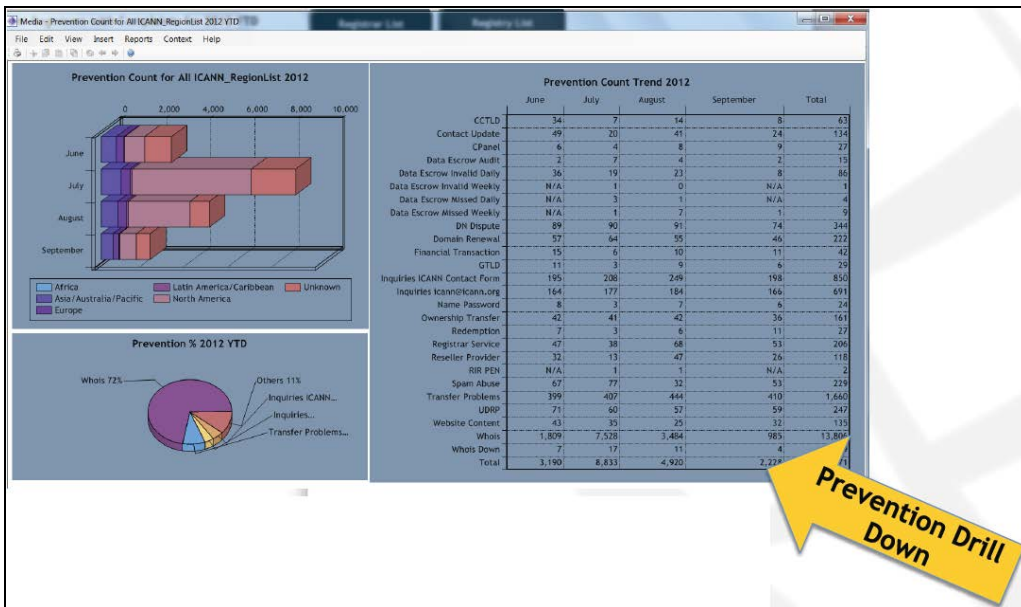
Media - Prevention Count for All ICANN_RegionList 2012 YTD

Registrar List

Registry List

File Edit View Insert Reports Context Help

Prevention Count for All ICANN_RegionList 2012

0 2,000 4,000 6,000 8,000 10,000

June

July

August

September

Africa
Asia/Australia/Pacific
Europe
Latin America/Caribbean
North America
Unknown

Prevention % 2012 YTD

Whois 72%

Others 11%

Inquiries ICANN...

Inquiries...

Transfer Problems...

Prevention Count Trend 2012

| | June | July | August | September | Total |
|---|---|---|---|---|---|
| CCTLD | 34 | 7 | 14 | 8 | 63 |
| Contact Update | 49 | 20 | 41 | 24 | 134 |
| CPanel | 6 | 4 | 8 | 9 | 27 |
| Data Escrow Audit | 2 | 7 | 4 | 2 | 15 |
| Data Escrow Invalid Daily | 36 | 19 | 23 | 8 | 86 |
| Data Escrow Invalid Weekly | N/A | 1 | 0 | N/A | 1 |
| Data Escrow Missed Daily | N/A | 3 | 1 | N/A | 4 |
| Data Escrow Missed Weekly | N/A | 1 | 7 | 1 | 9 |
| DN Dispute | 89 | 90 | 91 | 74 | 344 |
| Domain Renewal | 57 | 64 | 55 | 46 | 222 |
| Financial Transaction | 15 | 6 | 10 | 11 | 42 |
| GTLD | 11 | 3 | 9 | 6 | 29 |
| Inquiries ICANN Contact Form | 195 | 208 | 249 | 198 | 850 |
| Inquiries icann@icann.org | 164 | 177 | 184 | 166 | 691 |
| Name Password | 8 | 3 | 7 | 6 | 24 |
| Ownership Transfer | 42 | 41 | 42 | 36 | 161 |
| Redemption | 7 | 3 | 6 | 11 | 27 |
| Registrar Service | 47 | 38 | 68 | 53 | 206 |
| Reseller Provider | 32 | 13 | 47 | 26 | 118 |
| RIR PEN | N/A | 1 | 1 | N/A | 2 |
| Spam Abuse | 67 | 77 | 32 | 53 | 229 |
| Transfer Problems | 399 | 407 | 444 | 410 | 1,660 |
| UDRP | 71 | 60 | 57 | 59 | 247 |
| Website Content | 43 | 35 | 25 | 32 | 135 |
| Whois | 1,809 | 7,528 | 3,484 | 985 | 13,80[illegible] |
| Whois Down | 7 | 17 | 11 | 4 | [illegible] |
| Total | 3,190 | 8,833 | 4,920 | 2,22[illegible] | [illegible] |

Prevention Drill Down